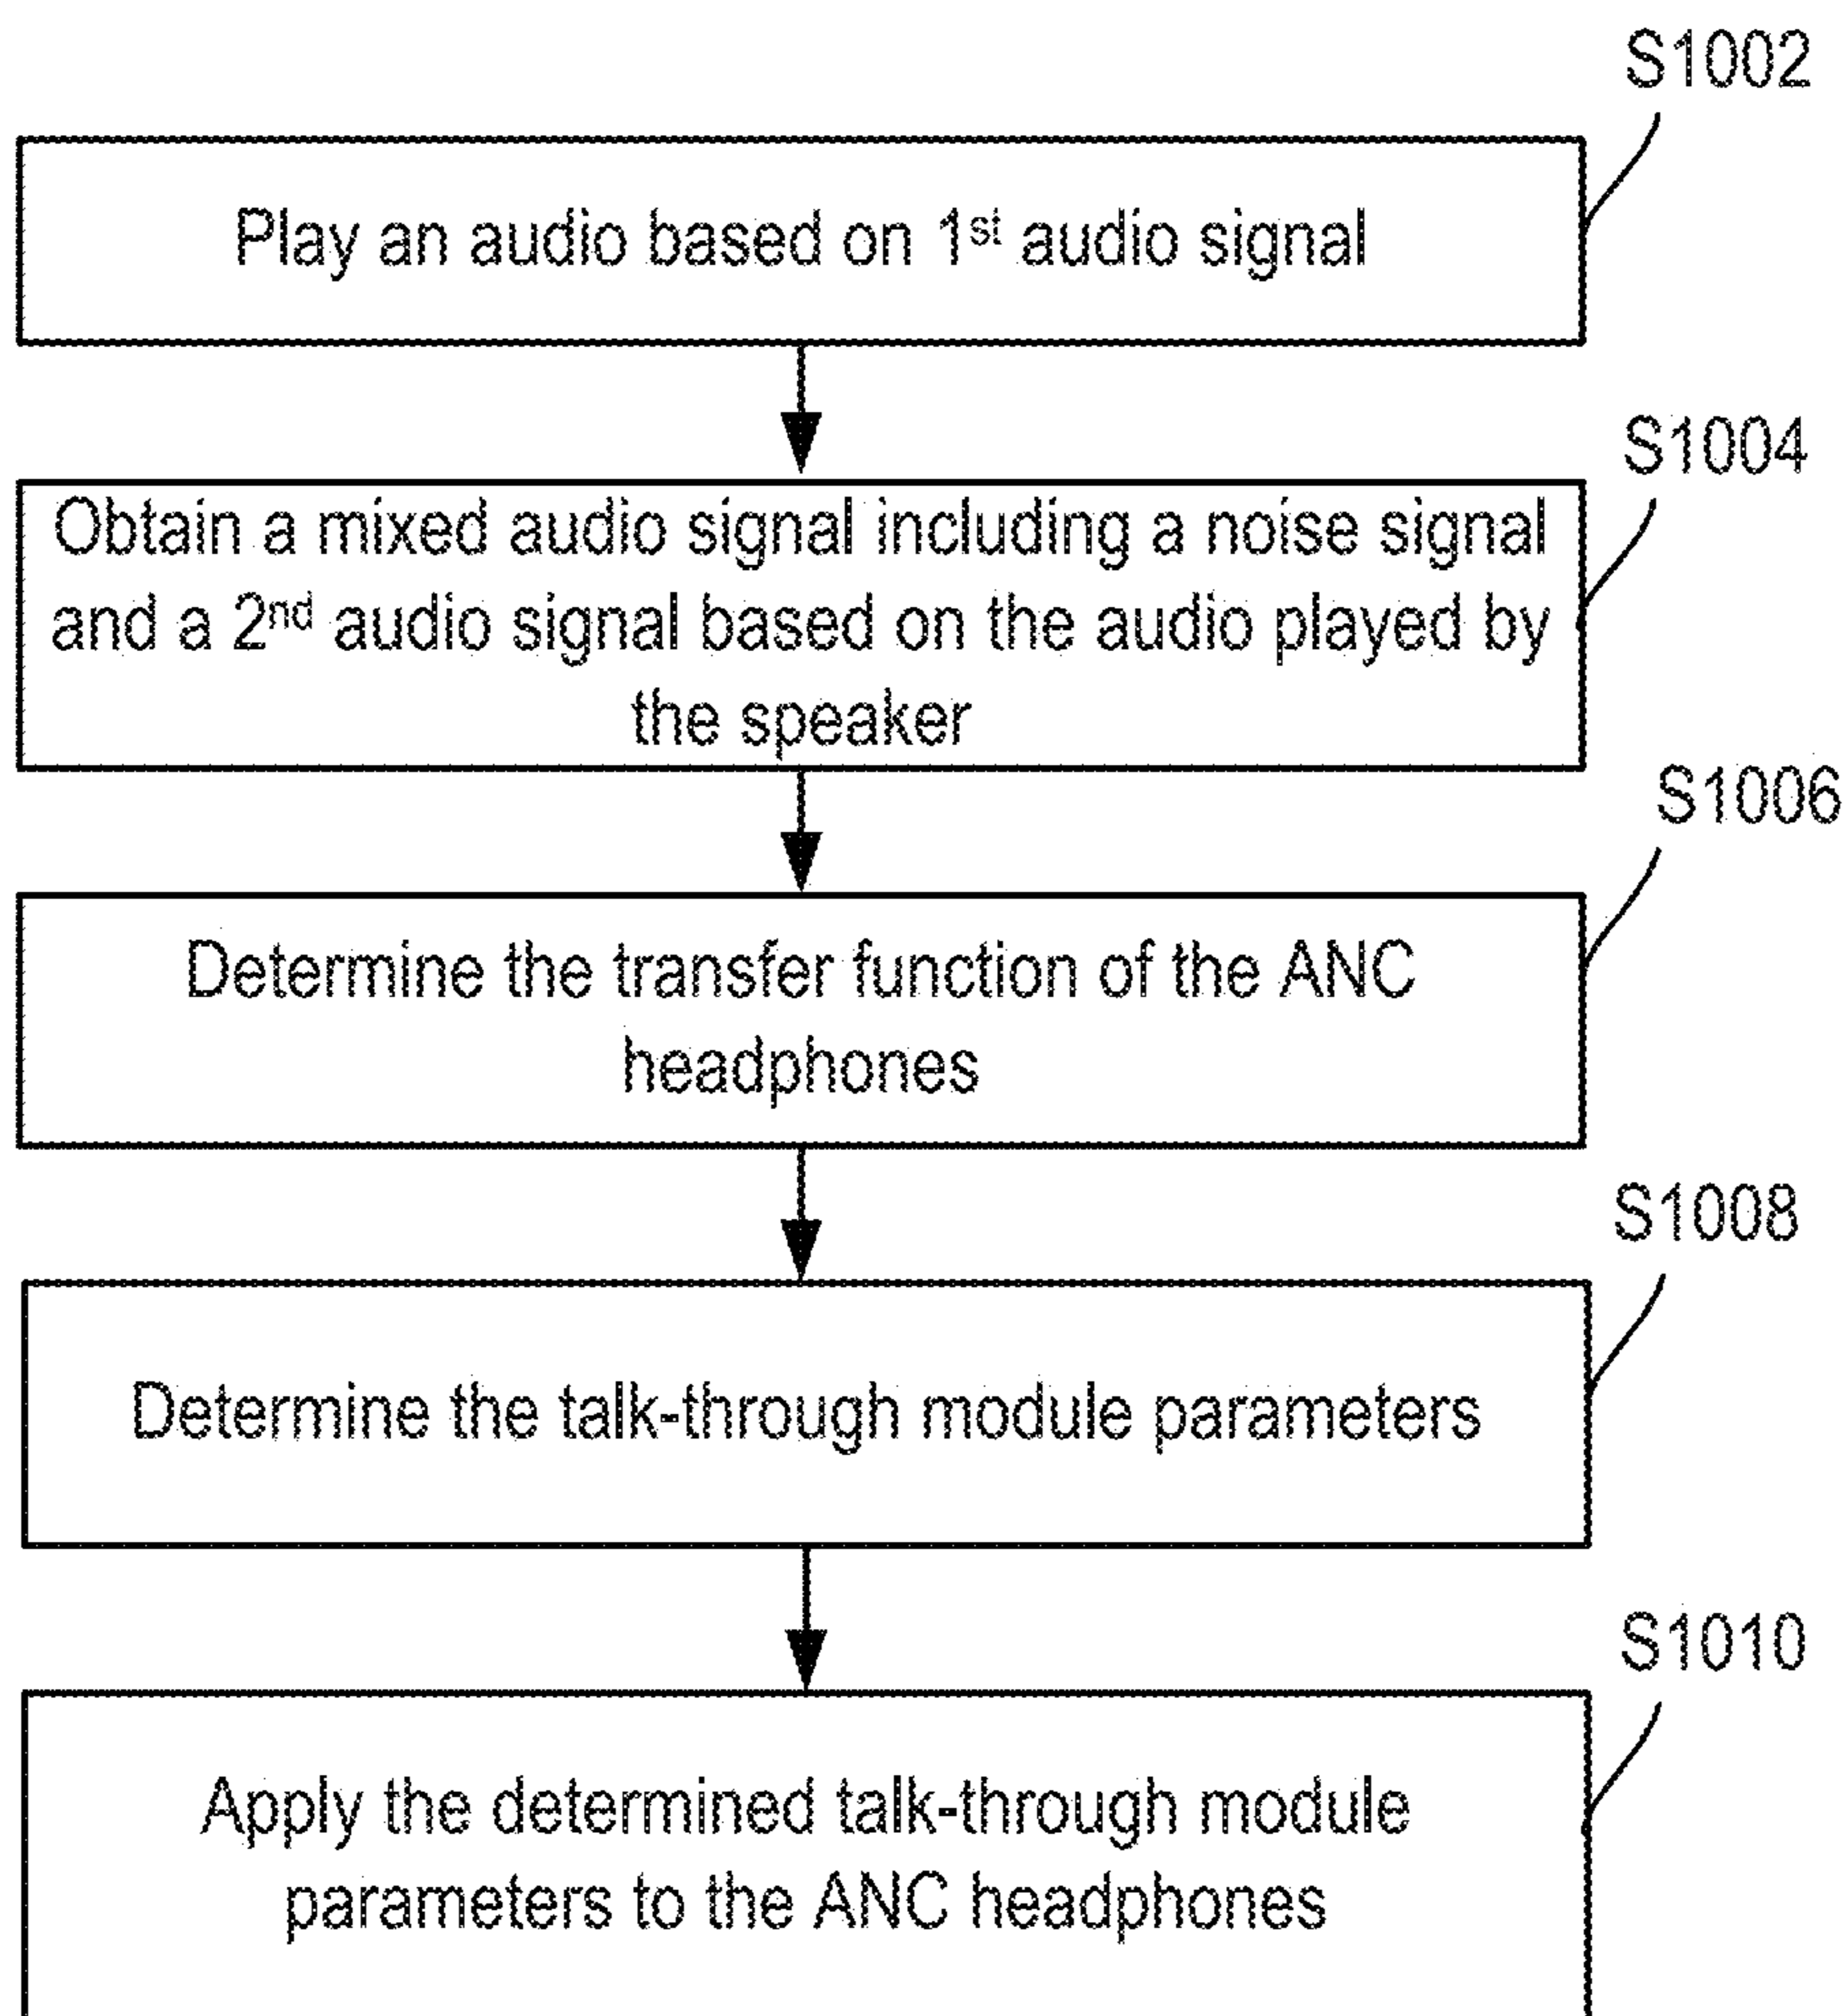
S1002

Play an audio based on 1$^{st}$ audio signal

S1004

Obtain a mixed audio signal including a noise signal and a 2$^{nd}$ audio signal based on the audio played by the speaker

S1006

Determine the transfer function of the ANC headphones

S1008

Determine the talk-through module parameters

S1010

Apply the determined talk-through module parameters to the ANC headphones